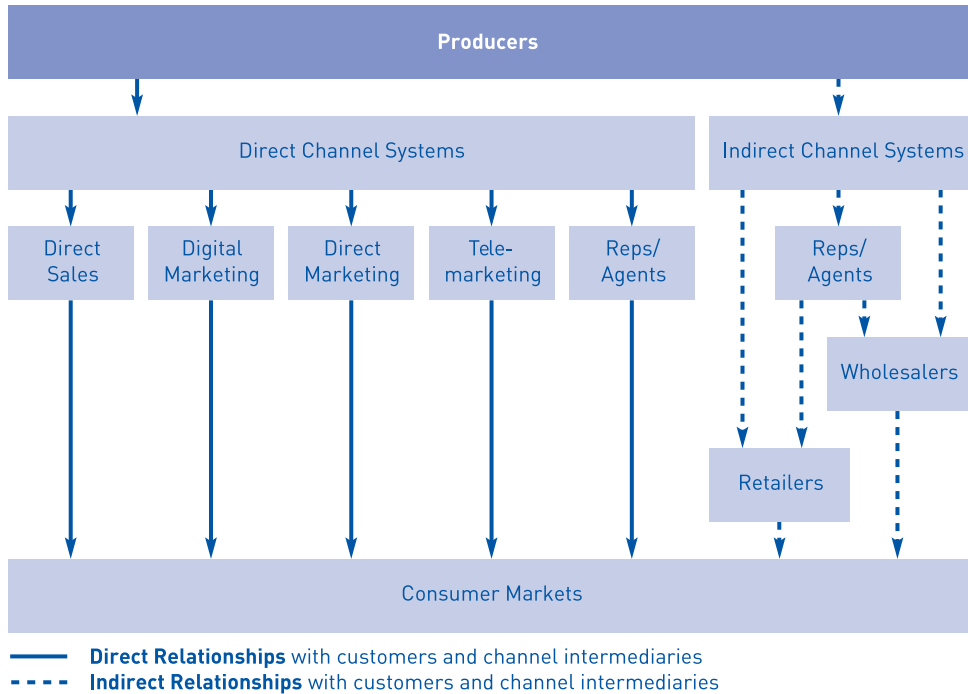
Producers

Direct Channel Systems

Indirect Channel Systems

Direct Sales

Digital Marketing

Direct Marketing

Telemarketing

Reps/ Agents

Reps/ Agents

Wholesalers

Retailers

Consumer Markets

**Direct Relationships** with customers and channel intermediaries
**Indirect Relationships** with customers and channel intermediaries